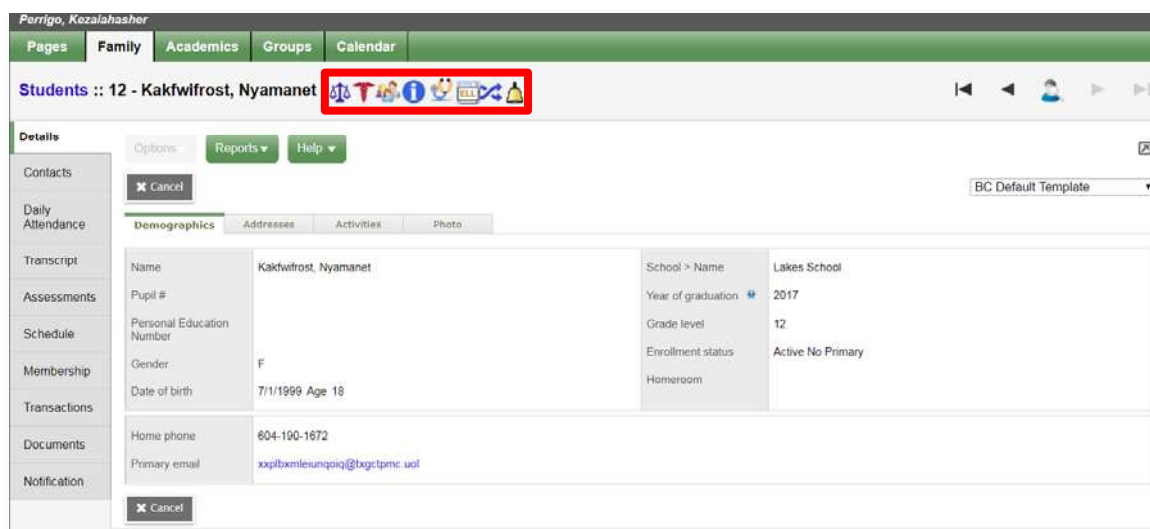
Perrigo, Kezalahasher

Pages | Family | Academics | Groups | Calendar

Students :: 12 - Kakfwifrost, Nyamanet

Details
Contacts
Daily Attendance
Transcript
Assessments
Schedule
Membership
Transactions
Documents
Notification

Options | Reports ▾ | Help ▾

✖ Cancel

BC Default Template

Demographics | Addresses | Activities | Photo

| | | | |
|---|---|---|---|
| Name | Kakfwifrost, Nyamanet | School > Name | Lakes School |
| Pupil # | | Year of graduation | 2017 |
| Personal Education Number | | Grade level | 12 |
| Gender | F | Enrollment status | Active No Primary |
| Date of birth | 7/1/1999 Age 18 | Homeroom | |

| | |
|---|---|
| Home phone | 604-190-1672 |
| Primary email | xxplbxmleiunqoiq@txgctpmc.uol |

✖ Cancel